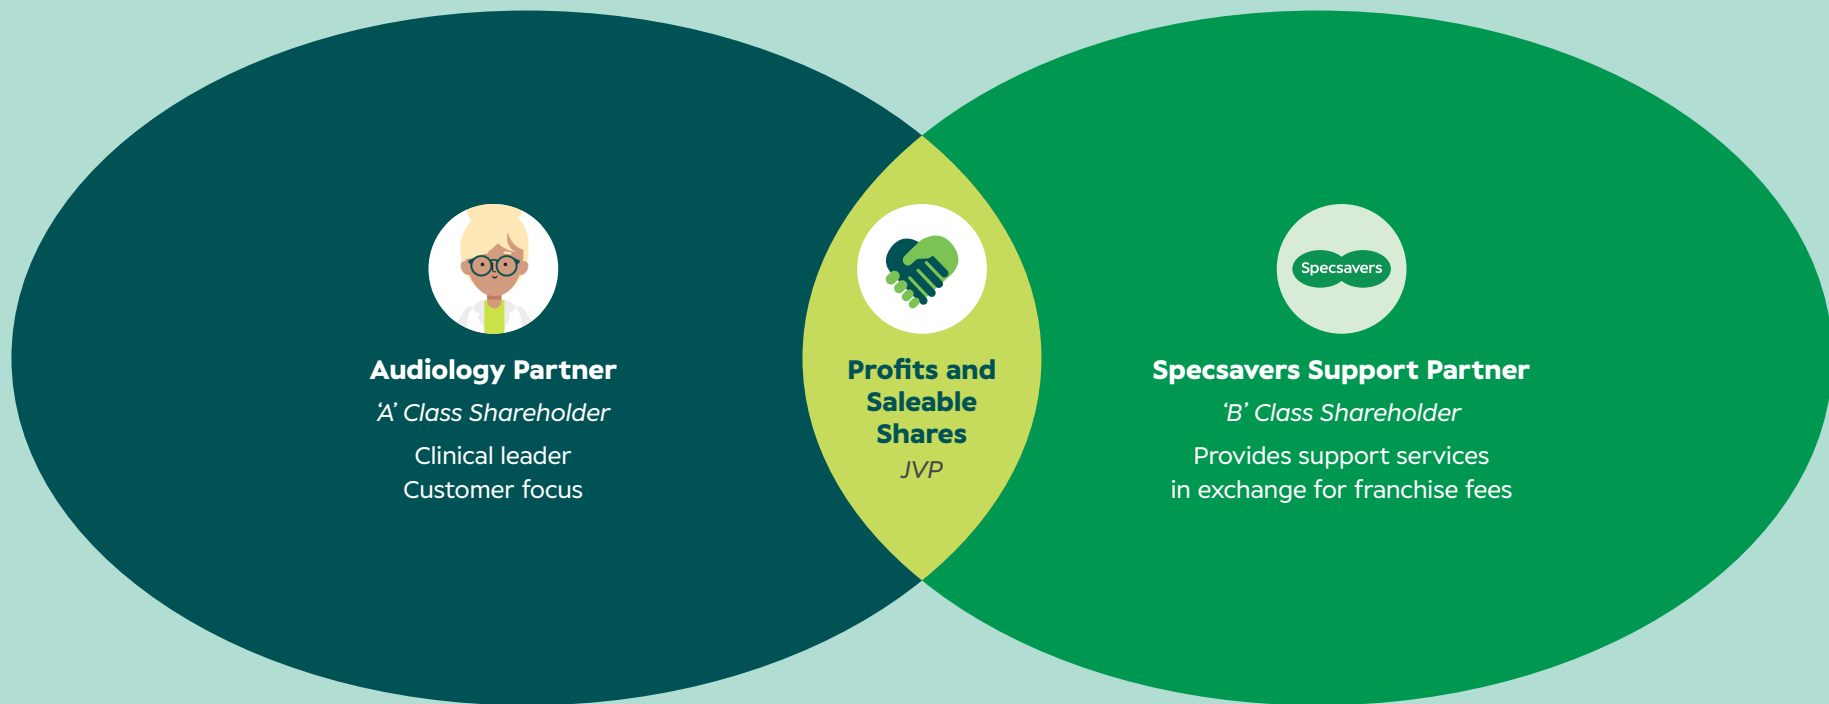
Audiology Partner
'A' Class Shareholder
Clinical leader
Customer focus

Profits and Saleable Shares
JVP

Specsavers

Specsavers Support Partner
'B' Class Shareholder
Provides support services in exchange for franchise fees